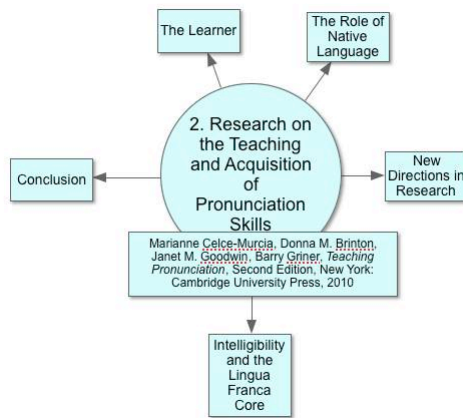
The Learner

The Role of Native Language

2. Research on the Teaching and Acquisition of Pronunciation Skills

Conclusion

New Directions in Research

Marianne Celce-Murcia, Donna M. Brinton, Janet M. Goodwin, Barry Griner, *Teaching Pronunciation*, Second Edition, New York: Cambridge University Press, 2010

Intelligibility and the Lingua Franca Core